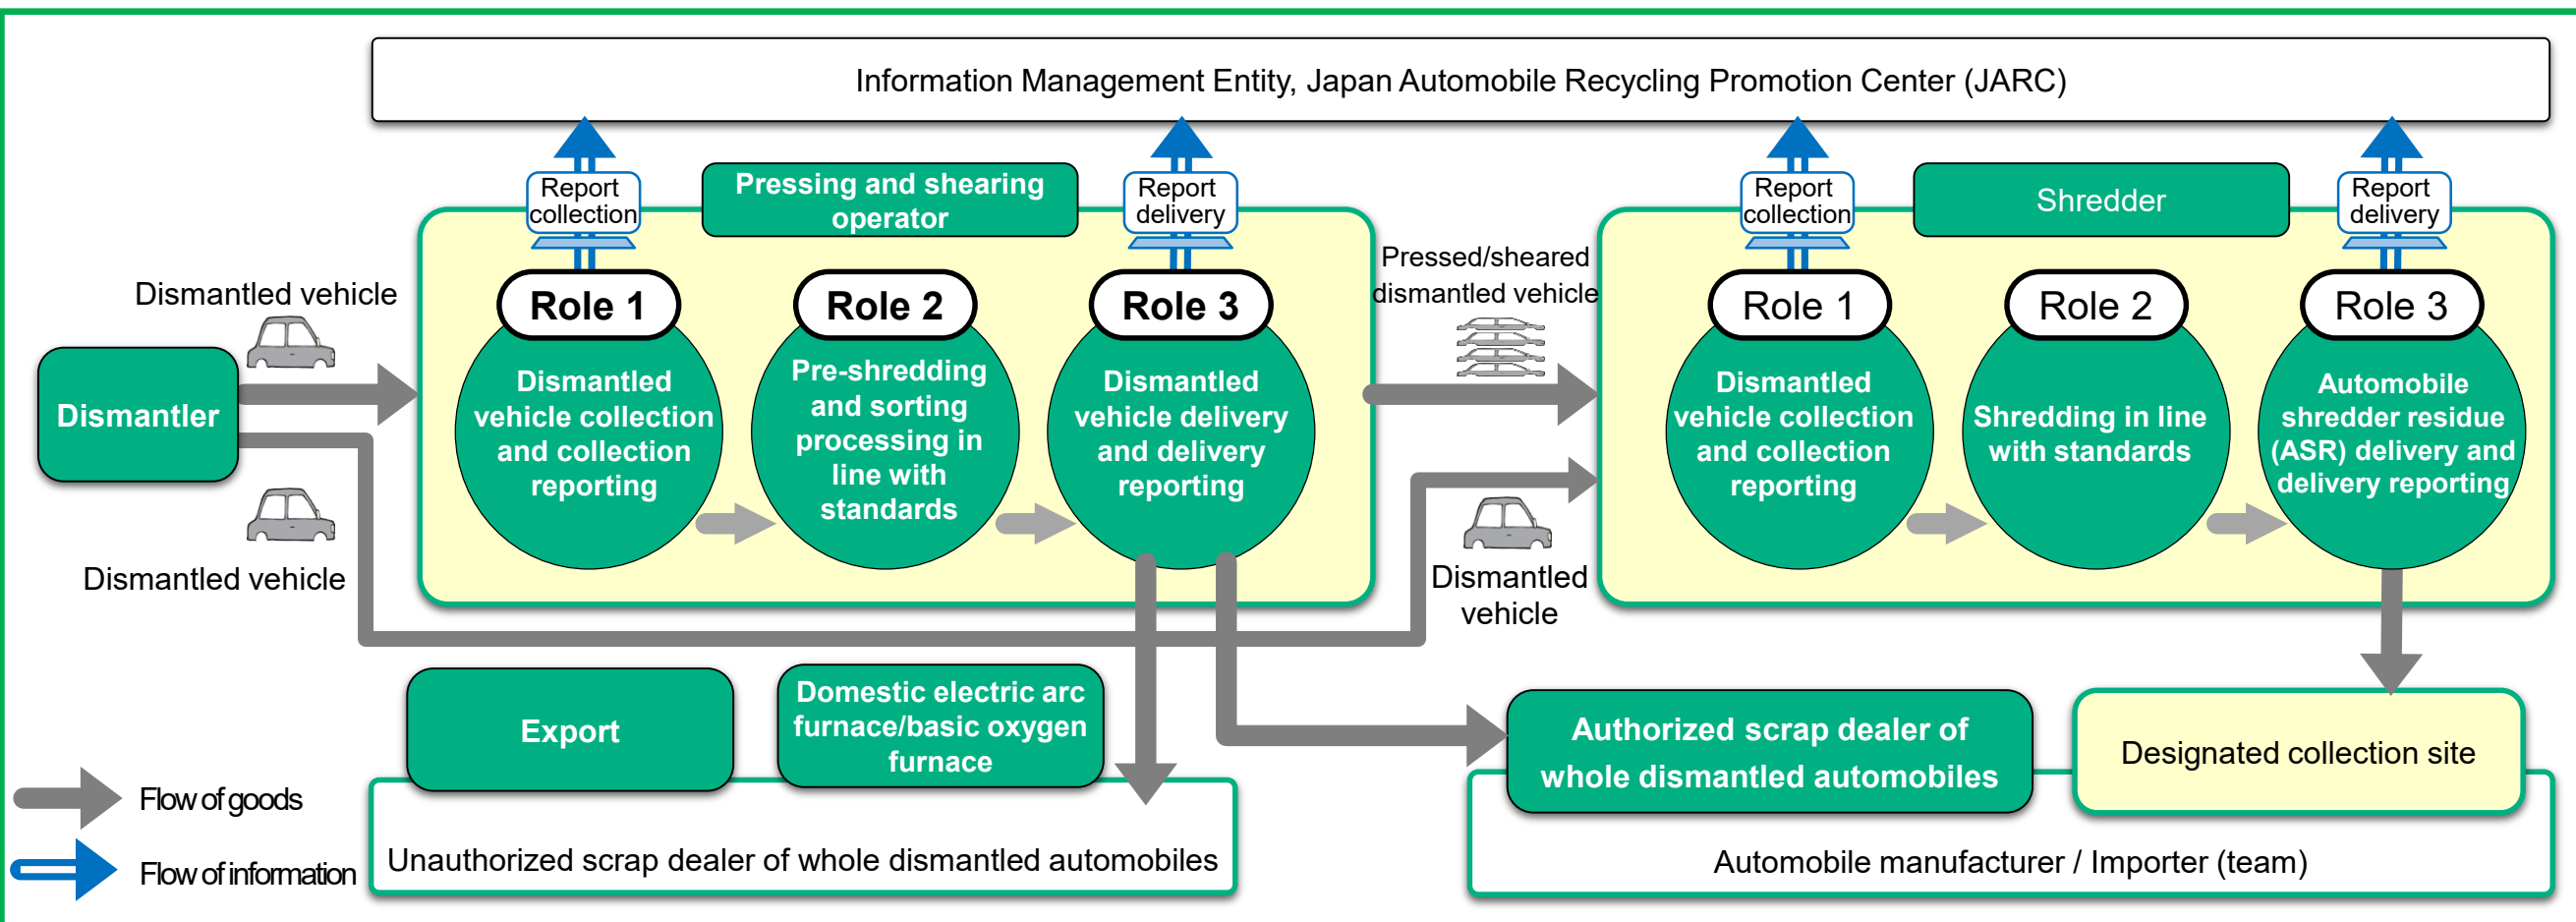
Information Management Entity, Japan Automobile Recycling Promotion Center (JARC)

Report collection

Pressing and shearing operator

Report delivery

Report collection

Shredder

Report delivery

Dismantled vehicle

Dismantler

Dismantled vehicle

Role 1
Dismantled vehicle collection and collection reporting

Role 2
Pre-shredding and sorting processing in line with standards

Role 3
Dismantled vehicle delivery and delivery reporting

Pressed/sheared dismantled vehicle

Dismantled vehicle

Role 1
Dismantled vehicle collection and collection reporting

Role 2
Shredding in line with standards

Role 3
Automobile shredder residue (ASR) delivery and delivery reporting

Export

Domestic electric arc furnace/basic oxygen furnace

Unauthorized scrap dealer of whole dismantled automobiles

Authorized scrap dealer of whole dismantled automobiles

Designated collection site

Automobile manufacturer / Importer (team)

Flow of goods

Flow of information